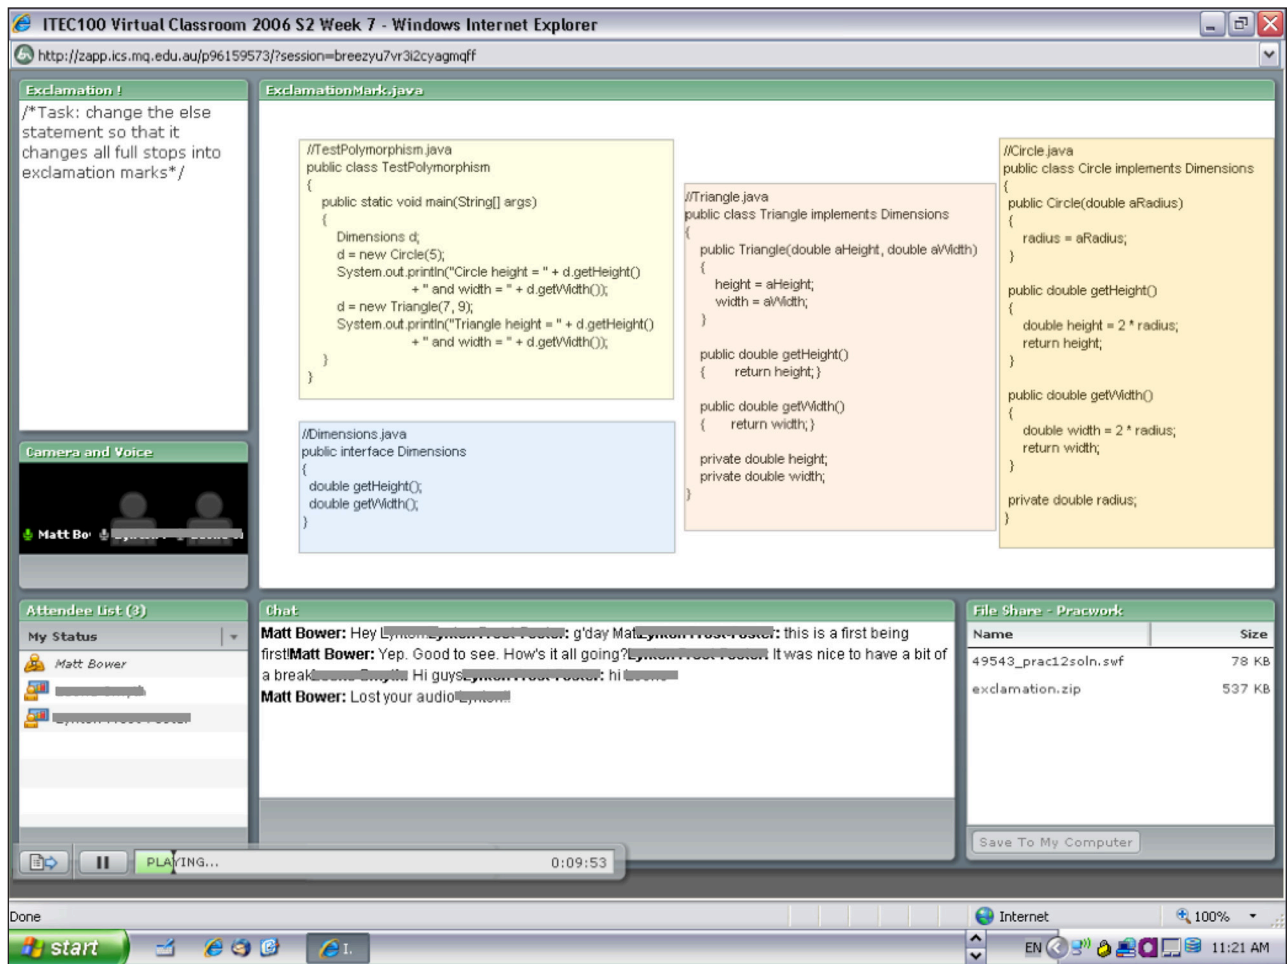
ITEC100 Virtual Classroom 2006 S2 Week 7 - Windows Internet Explorer

http://zapp.ics.mq.edu.au/p96159573/?session=breezyu7vr3i2cyagmqff

Exclamation !

/*Task: change the else statement so that it changes all full stops into exclamation marks*/

ExclamationMark.java

//TestPolymorphism.java
public class TestPolymorphism
{
public static void main(String[] args)
{
Dimensions d;
d = new Circle(5);
System.out.println("Circle height = " + d.getHeight()
+ " and width = " + d.getWidth());
d = new Triangle(7, 9);
System.out.println("Triangle height = " + d.getHeight()
+ " and width = " + d.getWidth());
}
}

//Dimensions.java
public interface Dimensions
{
double getHeight();
double getWidth();
}

//Triangle.java
public class Triangle implements Dimensions
{
public Triangle(double aHeight, double aWidth)
{
height = aHeight;
width = aWidth;
}

public double getHeight()
{ return height; }

public double getWidth()
{ return width; }

private double height;
private double width;
}

//Circle.java
public class Circle implements Dimensions
{
public Circle(double aRadius)
{
radius = aRadius;
}

public double getHeight()
{
double height = 2 * radius;
return height;
}

public double getWidth()
{
double width = 2 * radius;
return width;
}

private double radius;
}

Camera and Voice

Matt Bo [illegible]

Attendee List (3)

My Status

Matt Bower
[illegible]
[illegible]

Chat

Matt Bower: Hey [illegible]: g'day Mat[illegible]: this is a first being first!Matt Bower: Yep. Good to see. How's it all going?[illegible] It was nice to have a bit of a break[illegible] Hi guys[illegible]: hi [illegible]
Matt Bower: Lost your audio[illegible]

File Share - Pracwork

| Name | Size |
|---|---|
| 49543_prac12soln.swf | 78 KB |
| exclamation.zip | 537 KB |

Save To My Computer

PLAYING...   0:09:53

Done

Internet   100%

start

EN   11:21 AM